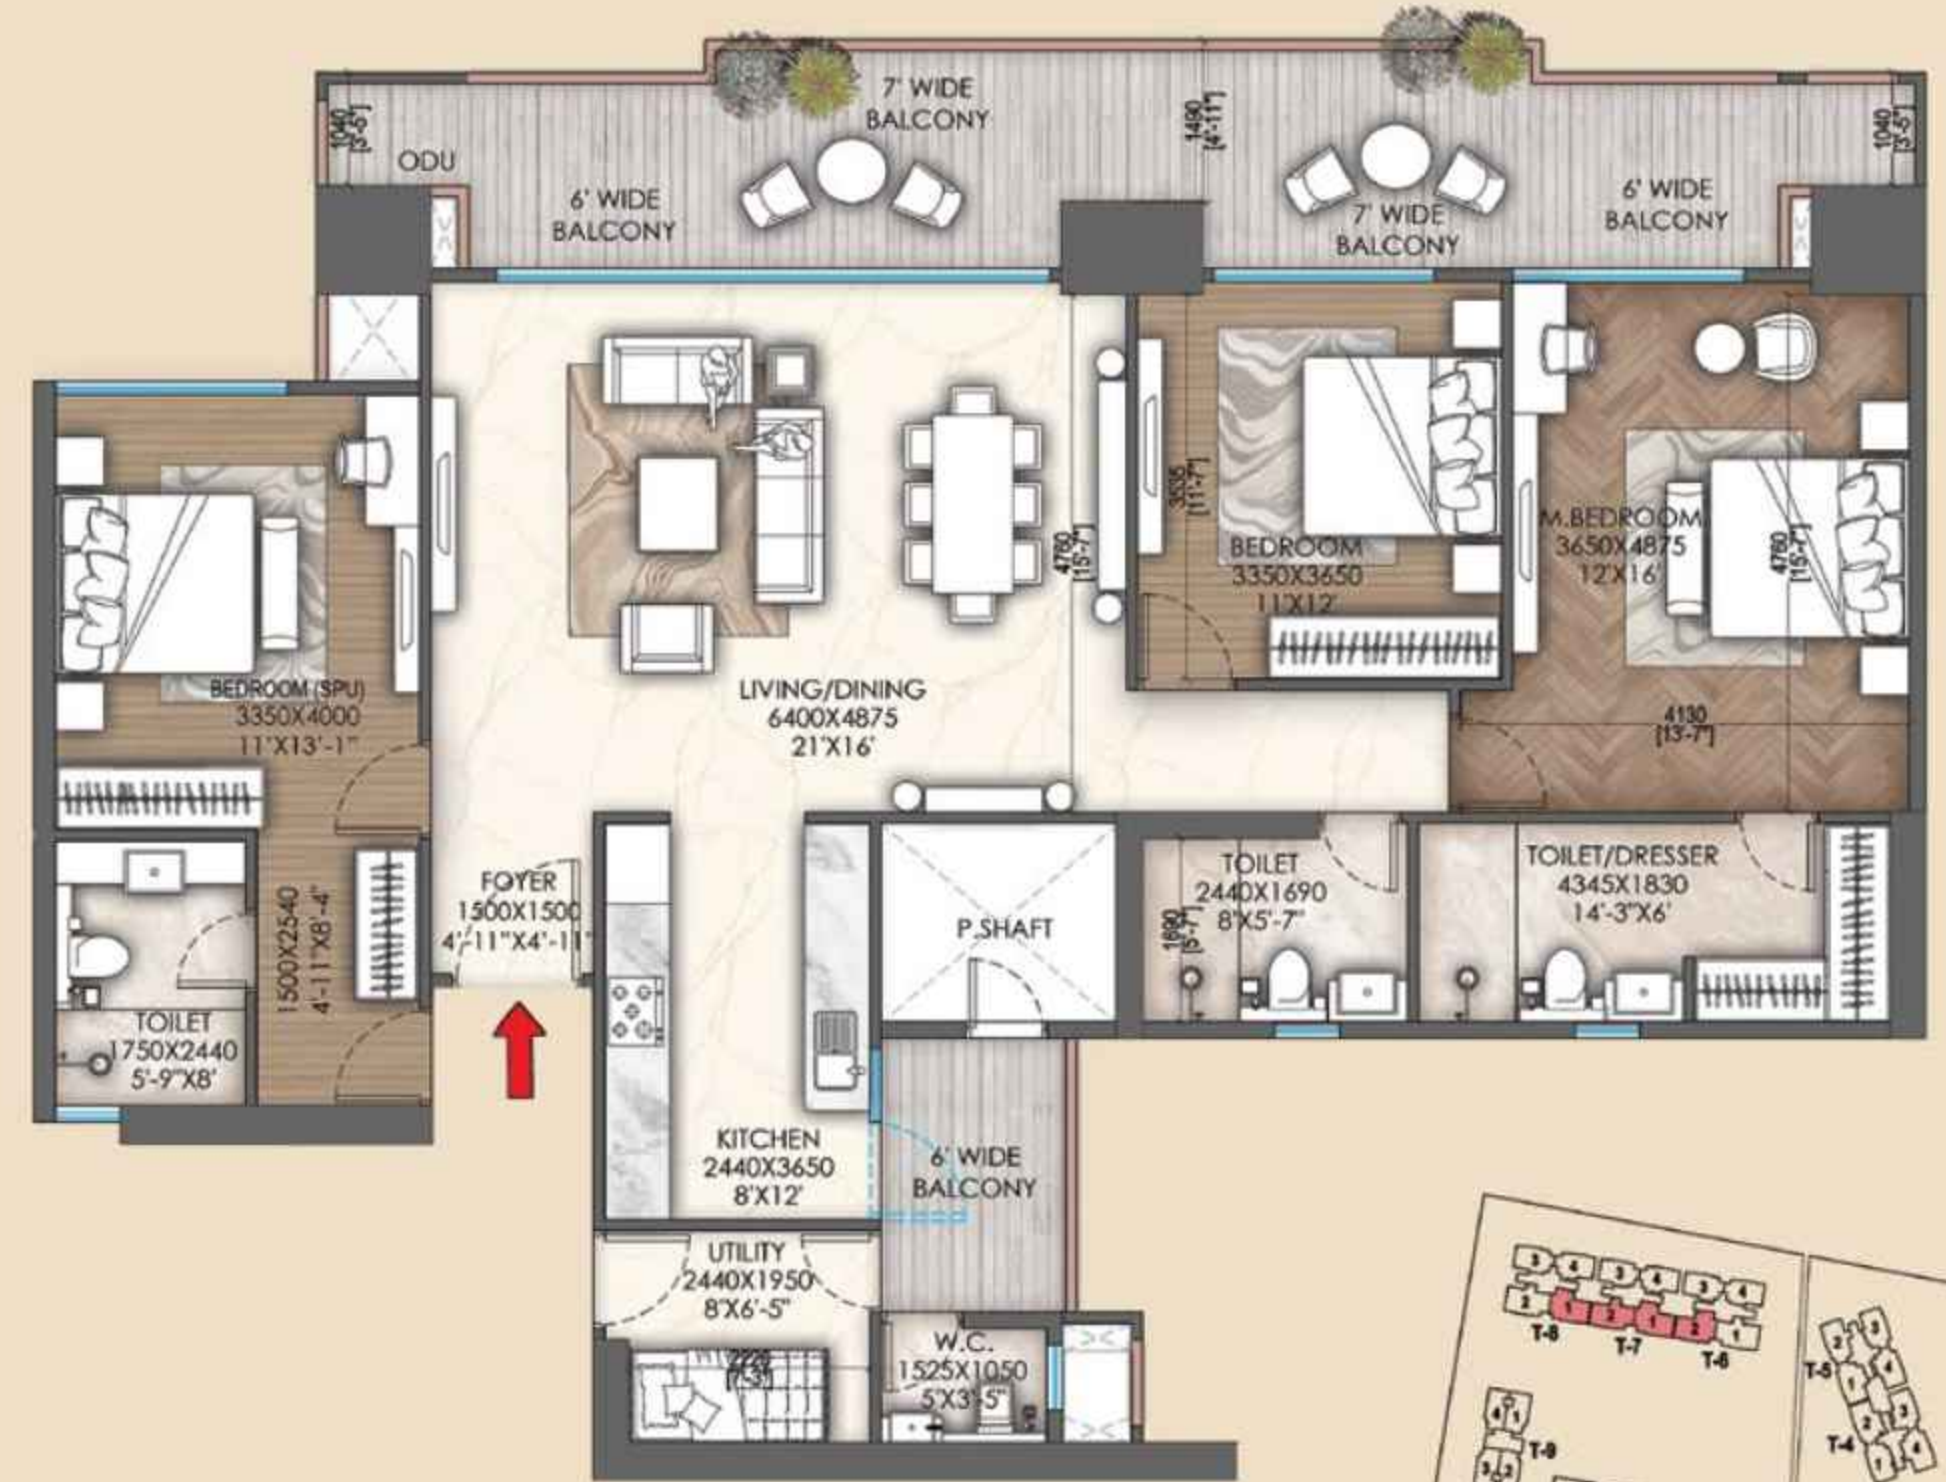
1040 [3'-5"]

ODU

7' WIDE BALCONY

1490 [4'-11"]

1040 [3'-5"]

6' WIDE BALCONY

7' WIDE BALCONY

6' WIDE BALCONY

3535 [11'-7"]

4760 [15'-7"]

BEDROOM 3350X3650 11'X12'

M.BEDROOM 3650X4875 12'X16'

4760 [15'-7"]

BEDROOM (SPU) 3350X4000 11'X13'-1"

LIVING/DINING 6400X4875 21'X16'

4130 [13'-7"]

FOYER 1500X1500 4'-11"X4'-11"

1500X2540 4'-11"X8'-4"

P.SHAFT

TOILET 2440X1690 8'X5'-7"

1690 [5'-7"]

TOILET/DRESSER 4345X1830 14'-3"X6'

TOILET 1750X2440 5'-9"X8'

KITCHEN 2440X3650 8'X12'

6' WIDE BALCONY

UTILITY 2440X1950 8'X6'-5"

2220 [7'-3"]

W.C. 1525X1050 5'X3'-5"

3 4 3 4 3 4
2 1 2 1 2 1 2 1
T-8 T-7 T-6

2 3
4
T-5 1
2 3
T-4 1 4

4 1
T-9
3 2